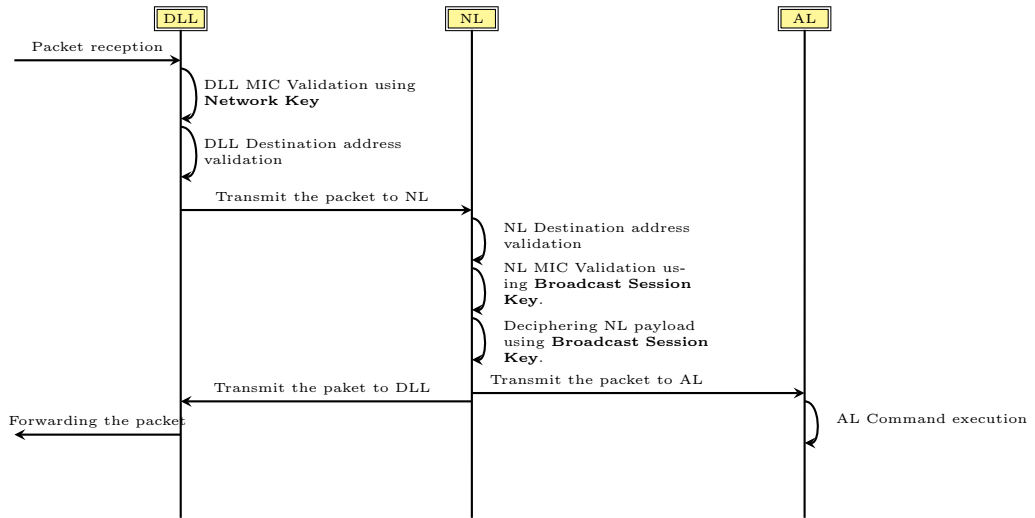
DLL

NL

AL

Packet reception

DLL MIC Validation using **Network Key**

DLL Destination address validation

Transmit the packet to NL

NL Destination address validation

NL MIC Validation using **Broadcast Session Key**.

Deciphering NL payload using **Broadcast Session Key**.

Transmit the paket to DLL

Transmit the packet to AL

Forwarding the packet

AL Command execution